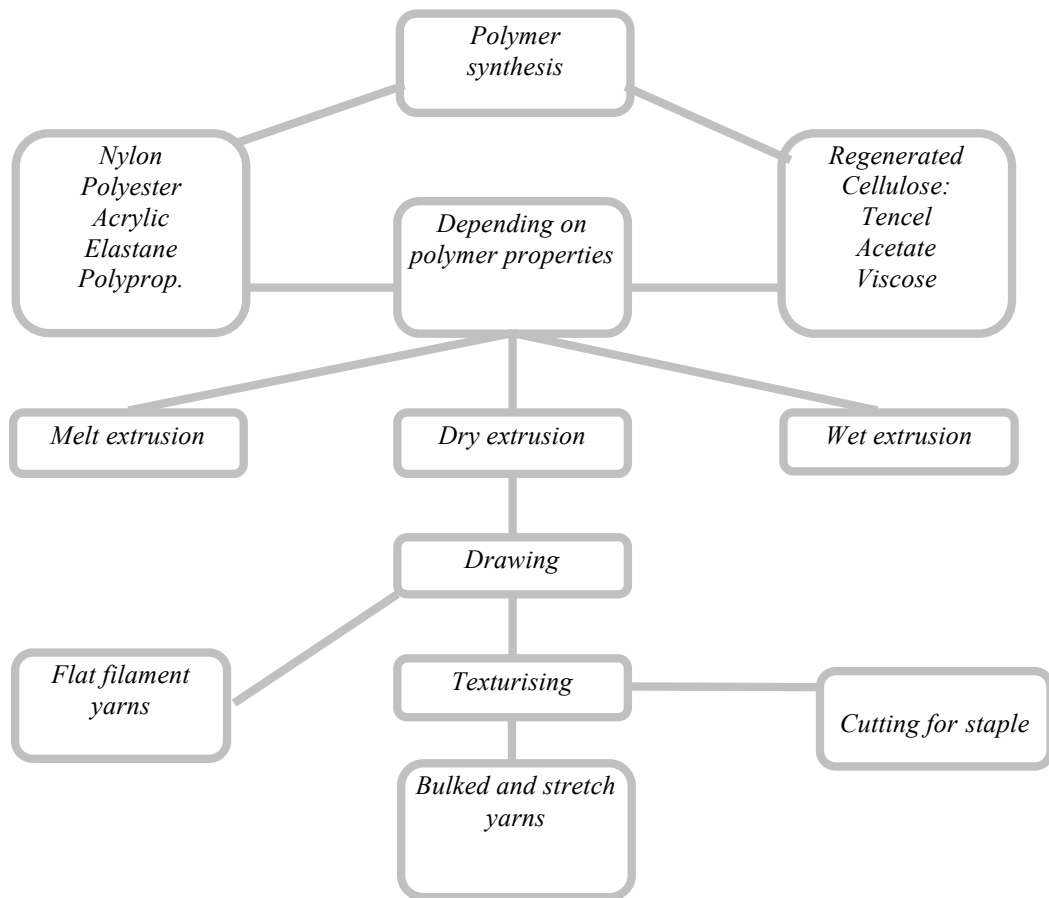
Polymer synthesis

Nylon
Polyester
Acrylic
Elastane
Polyprop.

Depending on polymer properties

Regenerated Cellulose:
Tencel
Acetate
Viscose

Melt extrusion

Dry extrusion

Wet extrusion

Drawing

Flat filament yarns

Texturising

Cutting for staple

Bulked and stretch yarns